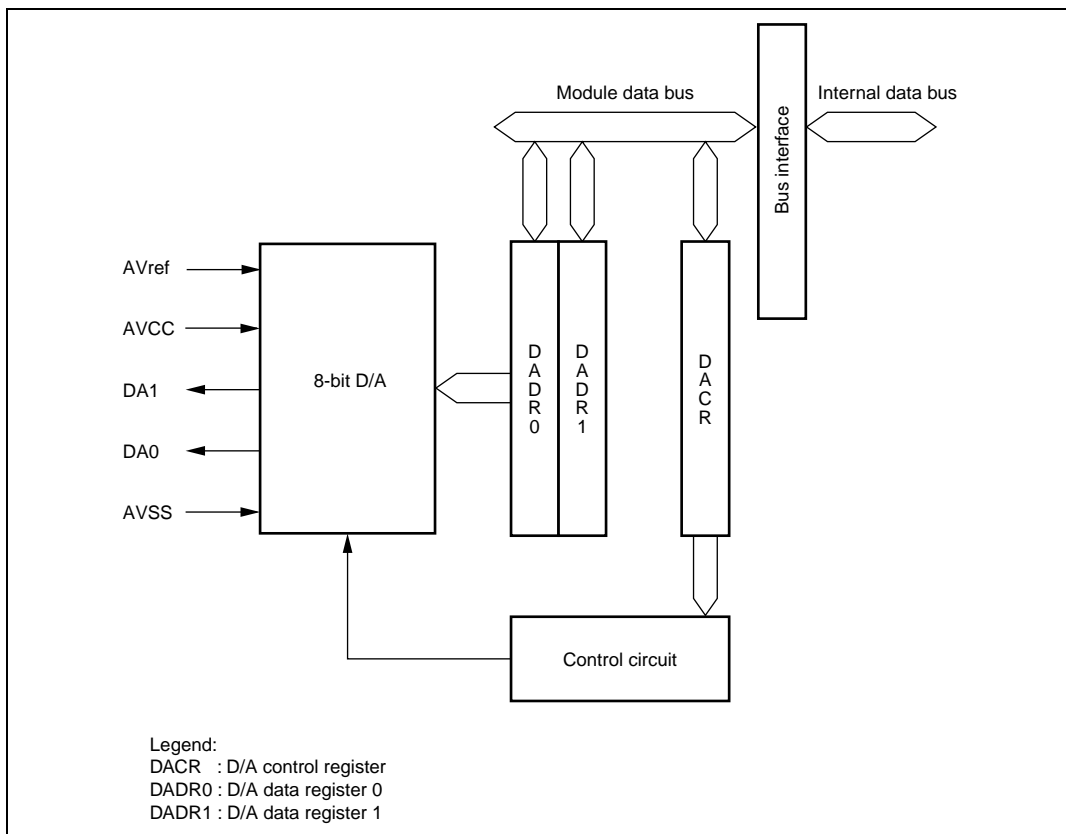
Module data bus

Bus interface

Internal data bus

AVref

AVCC

DA1

DA0

AVSS

8-bit D/A

DADR0

DADR1

DACR

Control circuit

Legend:
DACR : D/A control register
DADR0 : D/A data register 0
DADR1 : D/A data register 1